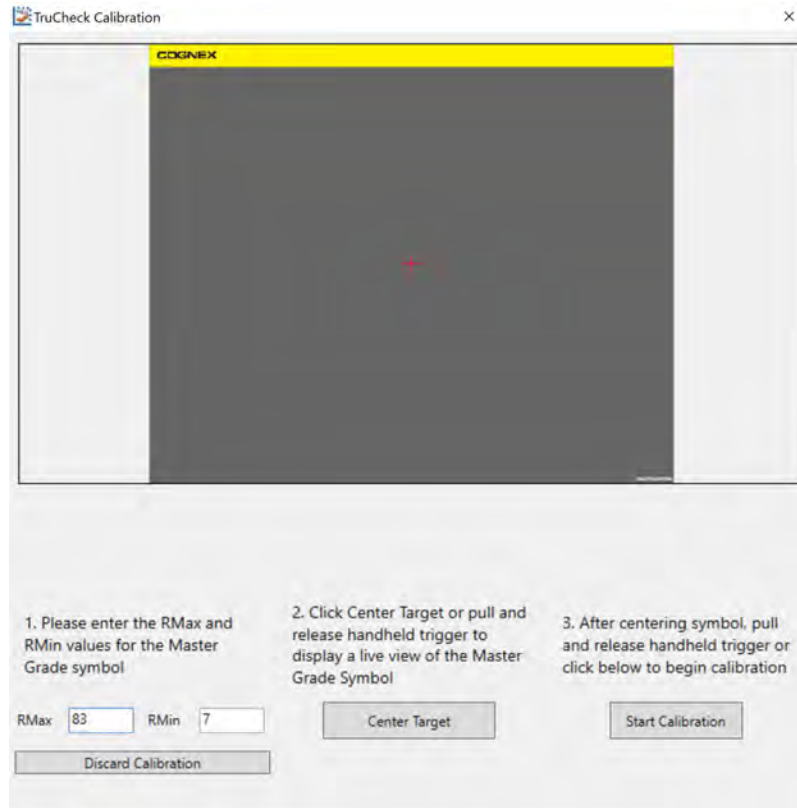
TruCheck Calibration

×

COGNEX

1. Please enter the RMax and RMin values for the Master Grade symbol

RMax 83 RMin 7

Discard Calibration

2. Click Center Target or pull and release handheld trigger to display a live view of the Master Grade Symbol

Center Target

3. After centering symbol, pull and release handheld trigger or click below to begin calibration

Start Calibration